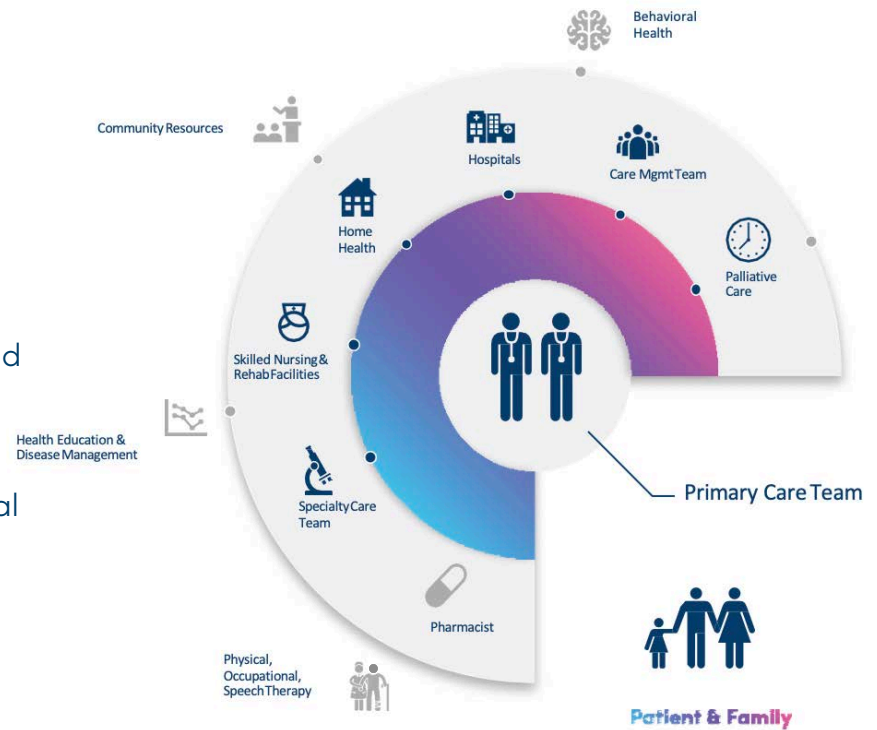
Behavioral Health

Community Resources

Hospitals

Care Mgmt Team

Home Health

Palliative Care

d

Skilled Nursing & Rehab Facilities

Health Education & Disease Management

al

Specialty Care Team

Primary Care Team

Pharmacist

Physical, Occupational, Speech Therapy

Patient & Family